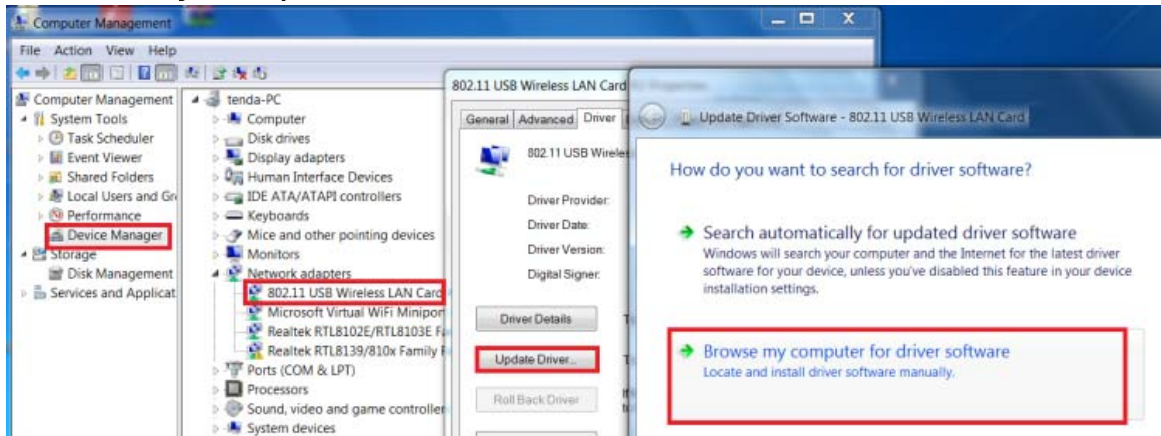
Computer Management

File Action View Help

Computer Management
System Tools
Task Scheduler
Event Viewer
Shared Folders
Local Users and Gr
Performance
Device Manager
Storage
Disk Management
Services and Applicat

tenda-PC
Computer
Disk drives
Display adapters
Human Interface Devices
IDE ATA/ATAPI controllers
Keyboards
Mice and other pointing devices
Monitors
Network adapters
802.11 USB Wireless LAN Card
Microsoft Virtual WiFi Minipor
Realtek RTL8102E/RTL8103E F
Realtek RTL8139/810x Family F
Ports (COM & LPT)
Processors
Sound, video and game controller
System devices

802.11 USB Wireless LAN Card

General Advanced Driver

802.11 USB Wireles

Driver Provider:
Driver Date:
Driver Version:
Digital Signer:

Driver Details
Update Driver...
Roll Back Driver

Update Driver Software - 802.11 USB Wireless LAN Card

How do you want to search for driver software?

Search automatically for updated driver software
Windows will search your computer and the Internet for the latest driver software for your device, unless you've disabled this feature in your device installation settings.

Browse my computer for driver software
Locate and install driver software manually.